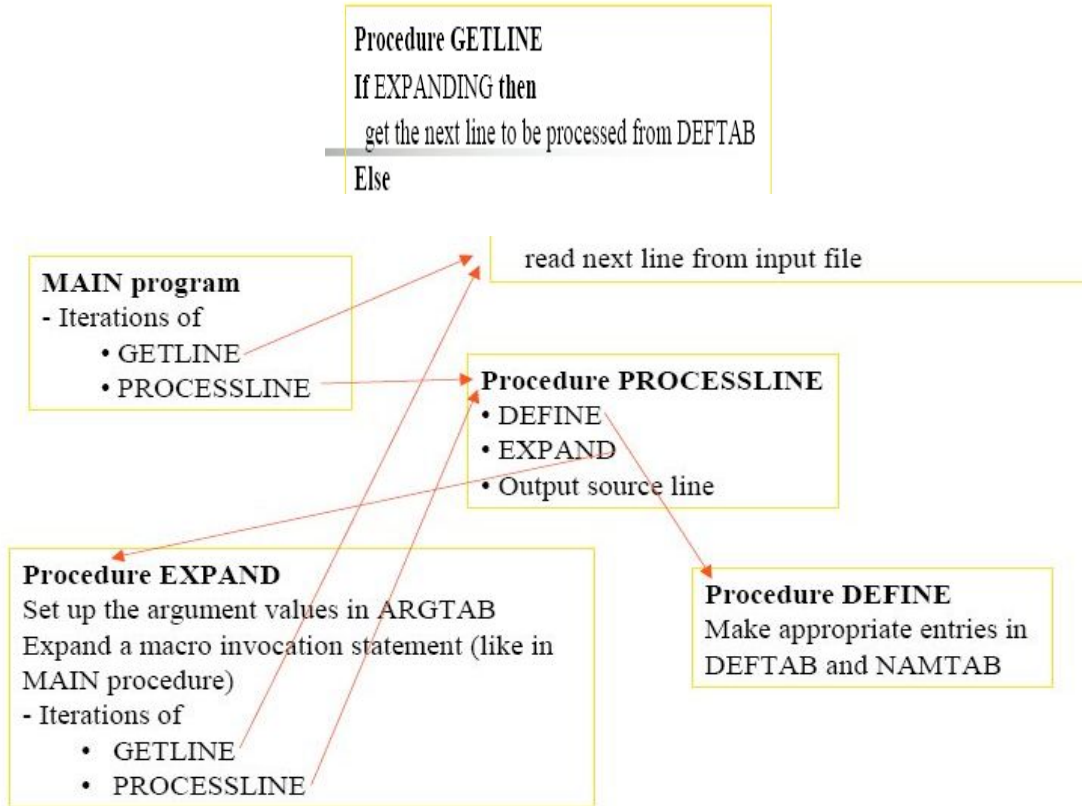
Procedure GETLINE
If EXPANDING then
get the next line to be processed from DEFTAB
Else

read next line from input file

MAIN program
- Iterations of
• GETLINE
• PROCESSLINE

Procedure PROCESSLINE
• DEFINE
• EXPAND
• Output source line

Procedure EXPAND
Set up the argument values in ARGTAB
Expand a macro invocation statement (like in MAIN procedure)
- Iterations of
• GETLINE
• PROCESSLINE

Procedure DEFINE
Make appropriate entries in DEFTAB and NAMTAB